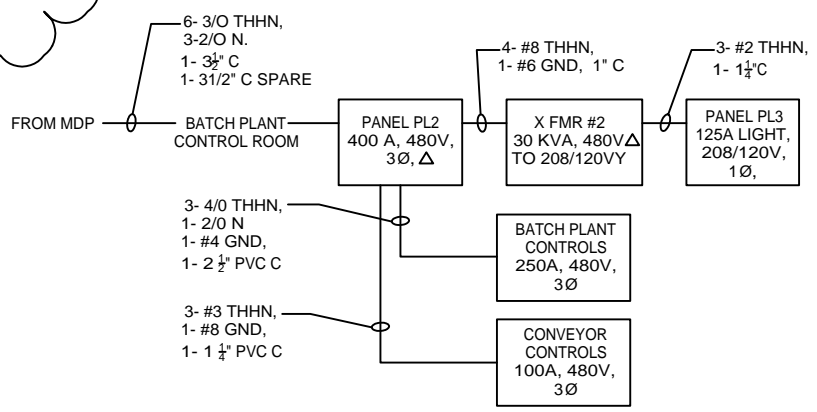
6- 3/O THHN,
3-2/O N.
1- $3\frac{1}{2}$" C
1- 31/2" C SPARE

4- #8 THHN,
1- #6 GND, 1" C

3- #2 THHN,
1- $1\frac{1}{4}$"C

FROM MDP

BATCH PLANT
CONTROL ROOM

PANEL PL2
400 A, 480V,
3Ø, △

X FMR #2
30 KVA, 480V△
TO 208/120VY

PANEL PL3
125A LIGHT,
208/120V,
1Ø,

3- 4/0 THHN,
1- 2/0 N
1- #4 GND,
1- 2 $\frac{1}{2}$" PVC C

BATCH PLANT
CONTROLS
250A, 480V,
3Ø

3- #3 THHN,
1- #8 GND,
1- 1 $\frac{1}{4}$" PVC C

CONVEYOR
CONTROLS
100A, 480V,
3Ø